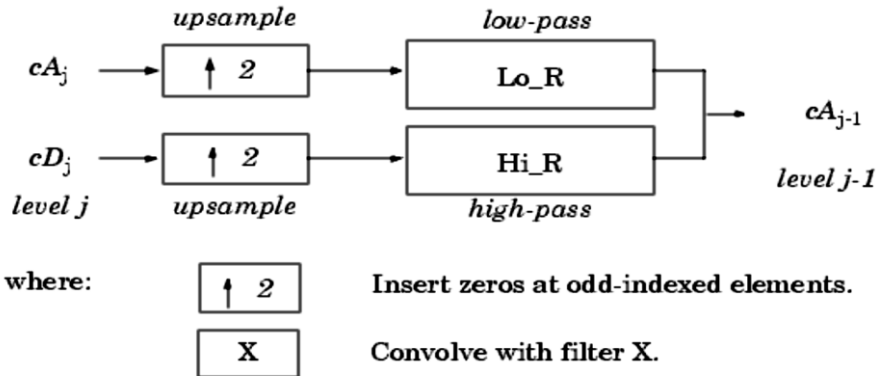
upsample

low-pass

$cA_j$

$\uparrow 2$

Lo_R

$cA_{j-1}$

$cD_j$

$\uparrow 2$

Hi_R

level j

upsample

high-pass

level j-1

where:

$\uparrow 2$

Insert zeros at odd-indexed elements.

X

Convolve with filter X.